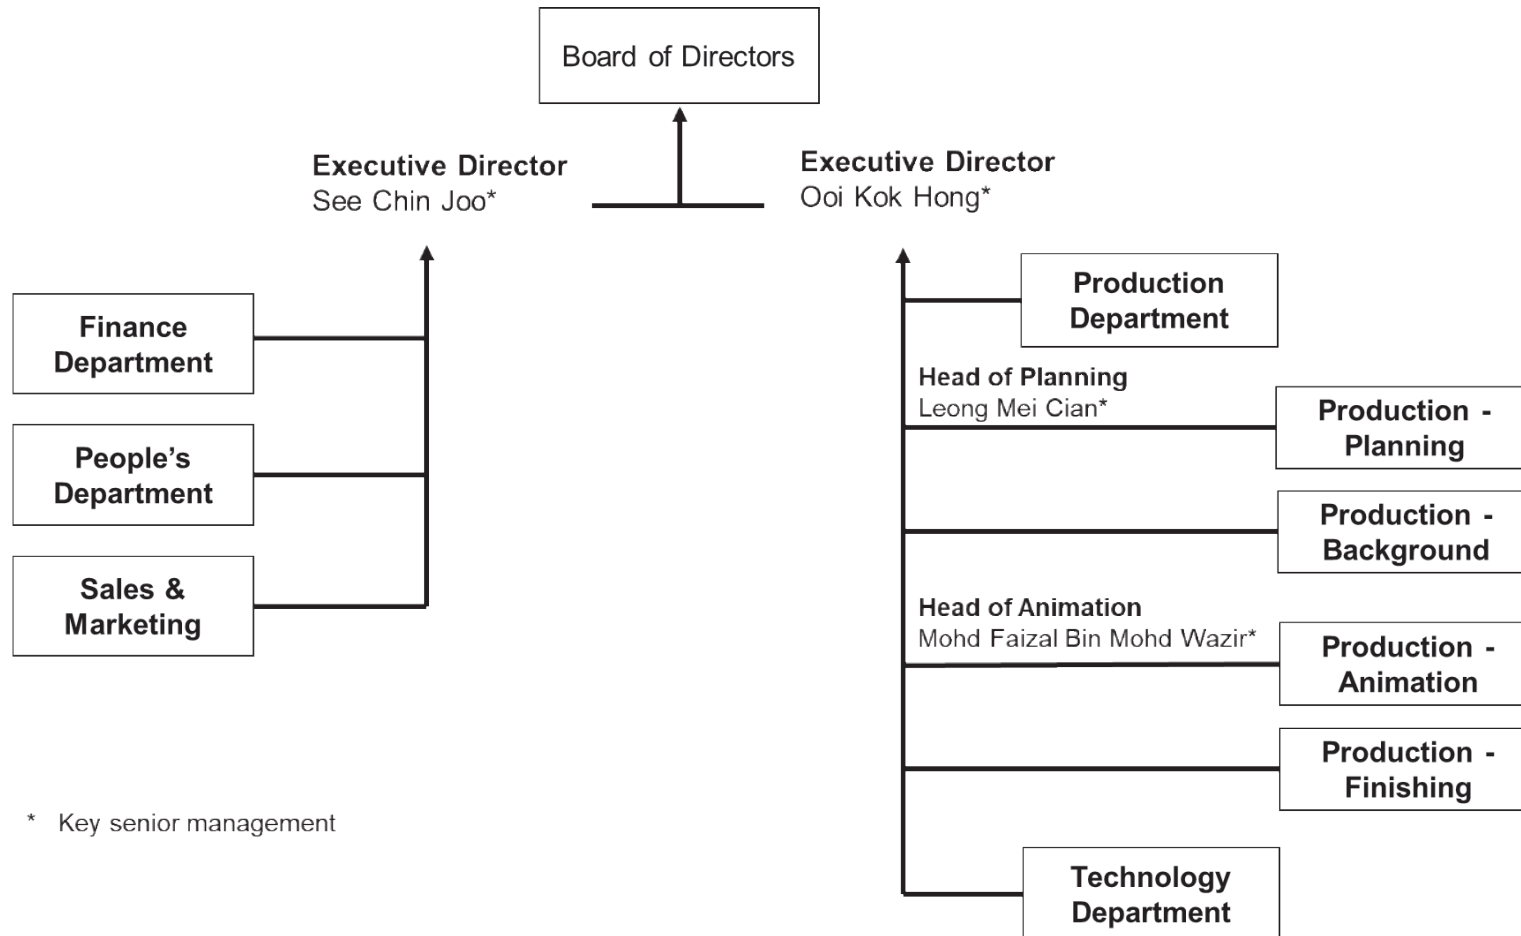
Board of Directors

Executive Director
See Chin Joo*

Executive Director
Ooi Kok Hong*

Finance Department

People's Department

Sales & Marketing

Production Department

Head of Planning
Leong Mei Cian*

Production - Planning

Production - Background

Head of Animation
Mohd Faizal Bin Mohd Wazir*

Production - Animation

Production - Finishing

Technology Department

* Key senior management